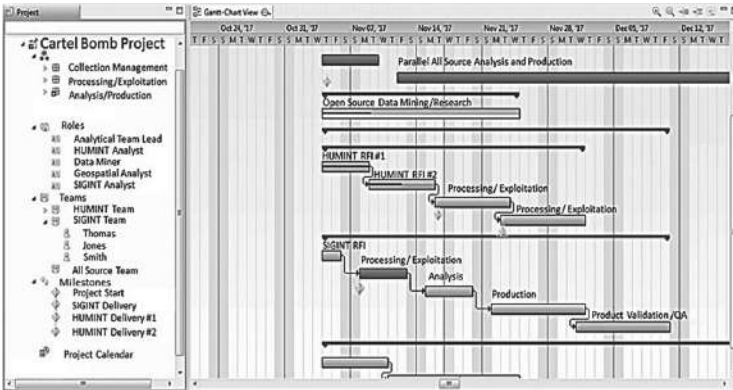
Project

Cartel Bomb Project
Collection Management
Processing/Exploitation
Analysis/Production

Roles
Analytical Team Lead
HUMINT Analyst
Data Miner
Geospatial Analyst
SIGINT Analyst
Teams
HUMINT Team
SIGINT Team
Thomas
Jones
Smith
All Source Team
Milestones
Project Start
SIGINT Delivery
HUMINT Delivery #1
HUMINT Delivery #2

Project Calendar

Gantt-Chart View

Oct 24, '17 | Oct 31, '17 | Nov 07, '17 | Nov 14, '17 | Nov 21, '17 | Nov 28, '17 | Dec 05, '17 | Dec 12, '17

T F S S M T W T F S S M T W T F S S M T W T F S S M T W T F S S M T W T F S S M T W T F S S M T W T F S S M T W T

Parallel All Source Analysis and Production

Open Source Data Mining/Research

HUMINT RFI #1
HUMINT RFI #2
Processing/ Exploitation
Processing / Exploitation

SIGINT RFI
Processing/ Exploitation
Analysis
Production
Product Validation /QA